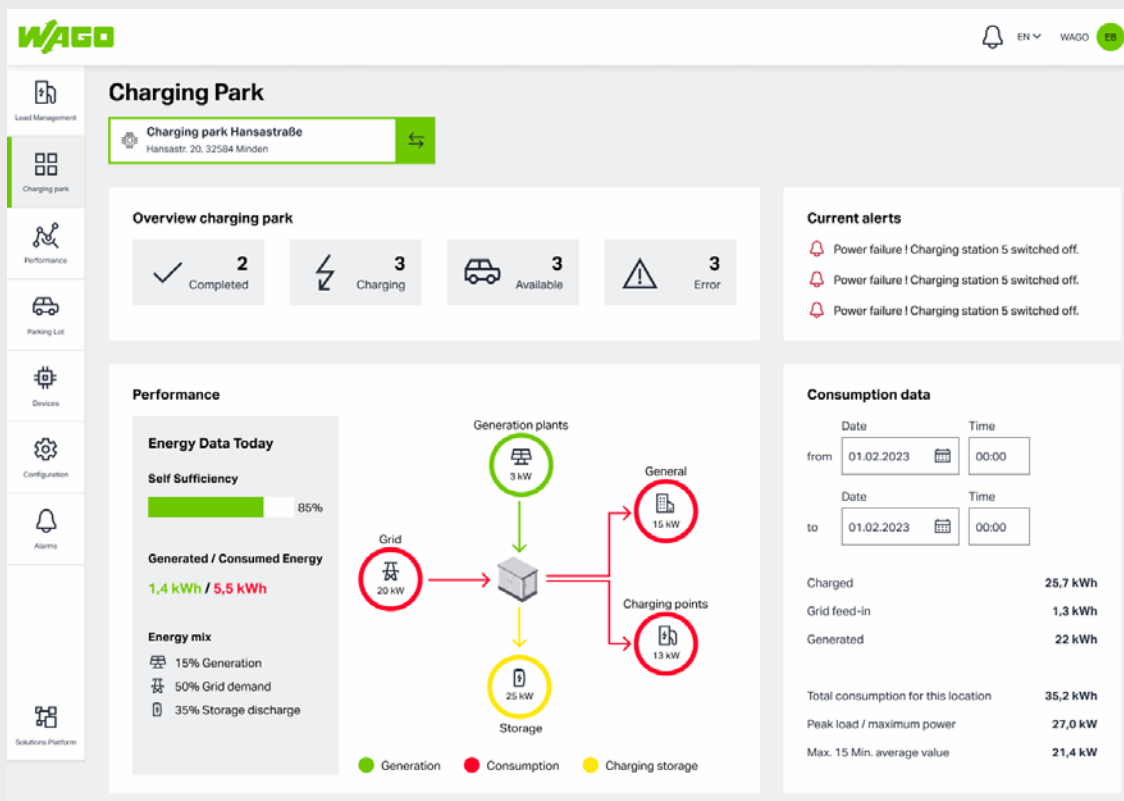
WAGO

EN WAGO EB

Load Management
Charging park
Performance
Parking Lot
Devices
Configuration
Alarms
Solutions Platform

Charging Park

Charging park Hansastraße
Hansastr. 20, 32584 Minden

Overview charging park

2 Completed
3 Charging
3 Available
3 Error

Current alerts

Power failure ! Charging station 5 switched off.
Power failure ! Charging station 5 switched off.
Power failure ! Charging station 5 switched off.

Performance

Energy Data Today

Self Sufficiency

85%

Generated / Consumed Energy

1,4 kWh / 5,5 kWh

Energy mix

15% Generation
50% Grid demand
35% Storage discharge

Generation plants
3 kW

General
15 kW

Grid
20 kW

Charging points
13 kW

25 kW
Storage

Generation
Consumption
Charging storage

Consumption data

| | Date | Time |
|---|---|---|
| from | 01.02.2023 | 00:00 |
| to | 01.02.2023 | 00:00 |

| | |
|---|---|
| Charged | 25,7 kWh |
| Grid feed-in | 1,3 kWh |
| Generated | 22 kWh |

| | |
|---|---|
| Total consumption for this location | 35,2 kWh |
| Peak load / maximum power | 27,0 kW |
| Max. 15 Min. average value | 21,4 kW |